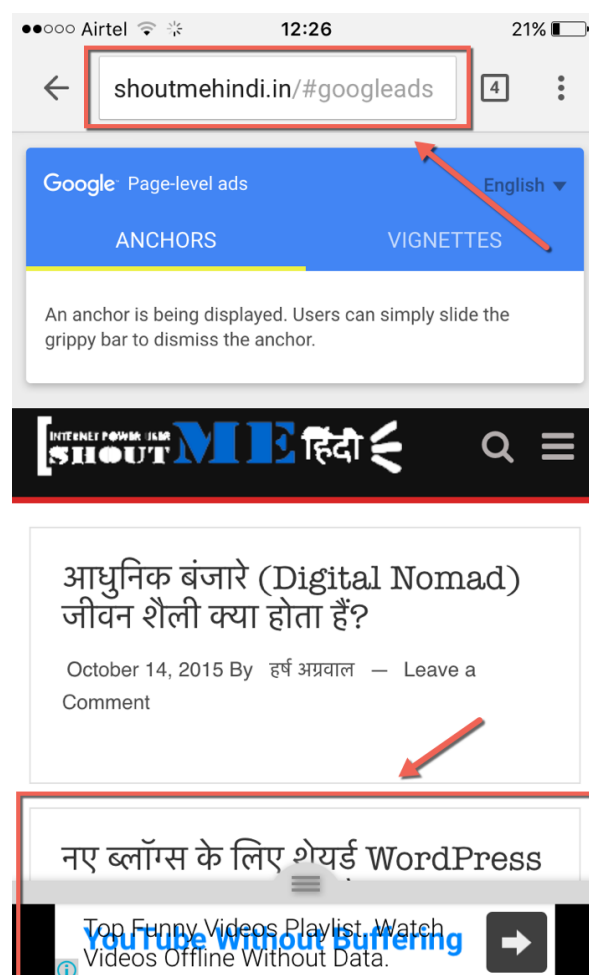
●●○○○ Airtel 12:26 21%

shoutmehindi.in/#googleads

4

Google Page-level ads

English

ANCHORS

VIGNETTES

An anchor is being displayed. Users can simply slide the grippy bar to dismiss the anchor.

INTERNET POWER USER SHOUT ME हिंदी

आधुनिक बंजारे (Digital Nomad) जीवन शैली क्या होता हैं?

October 14, 2015 By हर्ष अग्रवाल — Leave a Comment

नए ब्लॉग्स के लिए शेयर्ड WordPress

Top Funny Videos Playlist. Watch Videos Offline Without Data.

YouTube Without Buffering